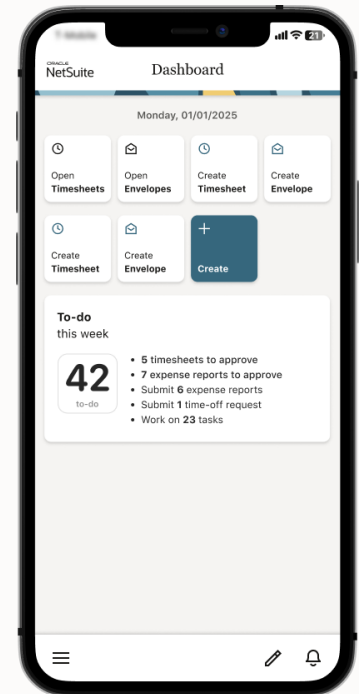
T-Mobile

21

ORACLE
NetSuite

Dashboard

Monday, 01/01/2025

Open **Timesheets**

Open **Envelopes**

Create **Timesheet**

Create **Envelope**

Create **Timesheet**

Create **Envelope**

+
Create

**To-do**
this week

42
to-do

- **5** timesheets to approve
- **7** expense reports to approve
- Submit **6** expense reports
- Submit **1** time-off request
- Work on **23** tasks